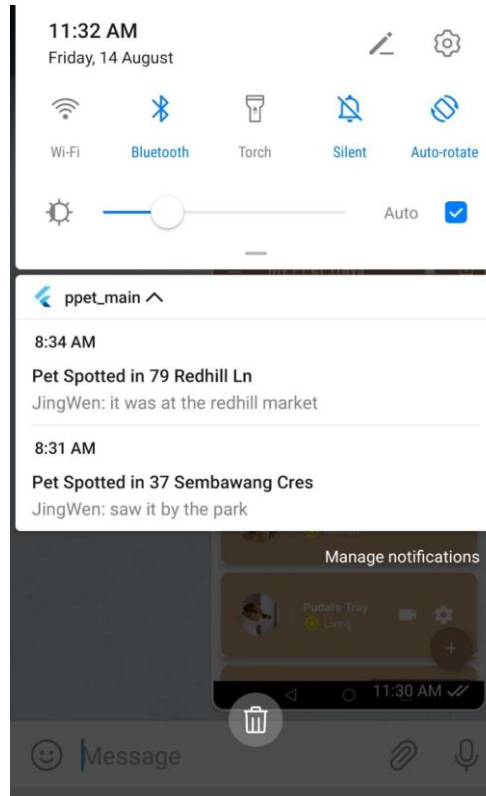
11:32 AM
Friday, 14 August

Wi-Fi
Bluetooth
Torch
Silent
Auto-rotate

Auto

ppet_main

8:34 AM
Pet Spotted in 79 Redhill Ln
JingWen: it was at the redhill market

8:31 AM
Pet Spotted in 37 Sembawang Cres
JingWen: saw it by the park

Manage notifications

Pudal's Tray
Living

11:30 AM

Message